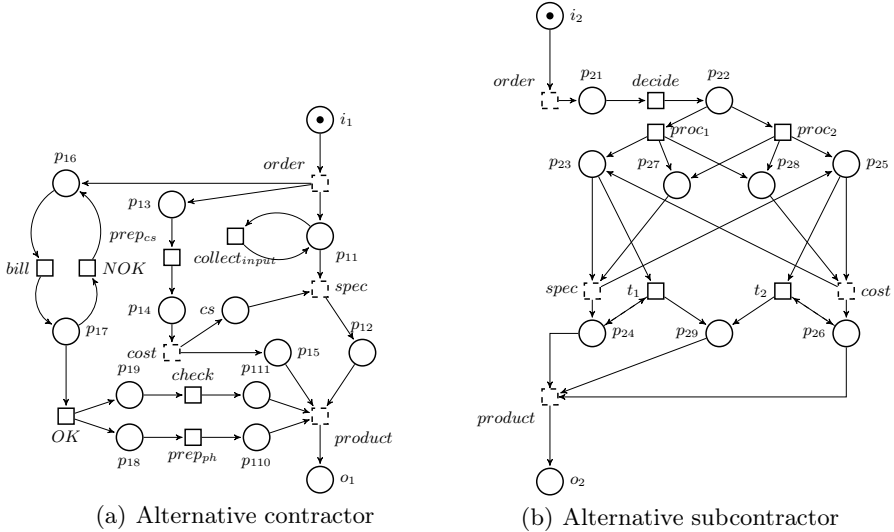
$i_1$

order

$p_{16}$

$p_{13}$

$prep_{cs}$

$collect_{input}$

$p_{11}$

bill

NOK

$p_{14}$

cs

spec

$p_{17}$

cost

$p_{15}$

$p_{12}$

$p_{111}$

$p_{19}$

check

OK

$p_{18}$

$prep_{ph}$

$p_{110}$

product

$o_1$

(a) Alternative contractor

$i_2$

order

$p_{21}$

decide

$p_{22}$

$proc_1$

$proc_2$

$p_{23}$

$p_{27}$

$p_{28}$

$p_{25}$

spec

$t_1$

$t_2$

cost

$p_{24}$

$p_{29}$

$p_{26}$

product

$o_2$

(b) Alternative subcontractor